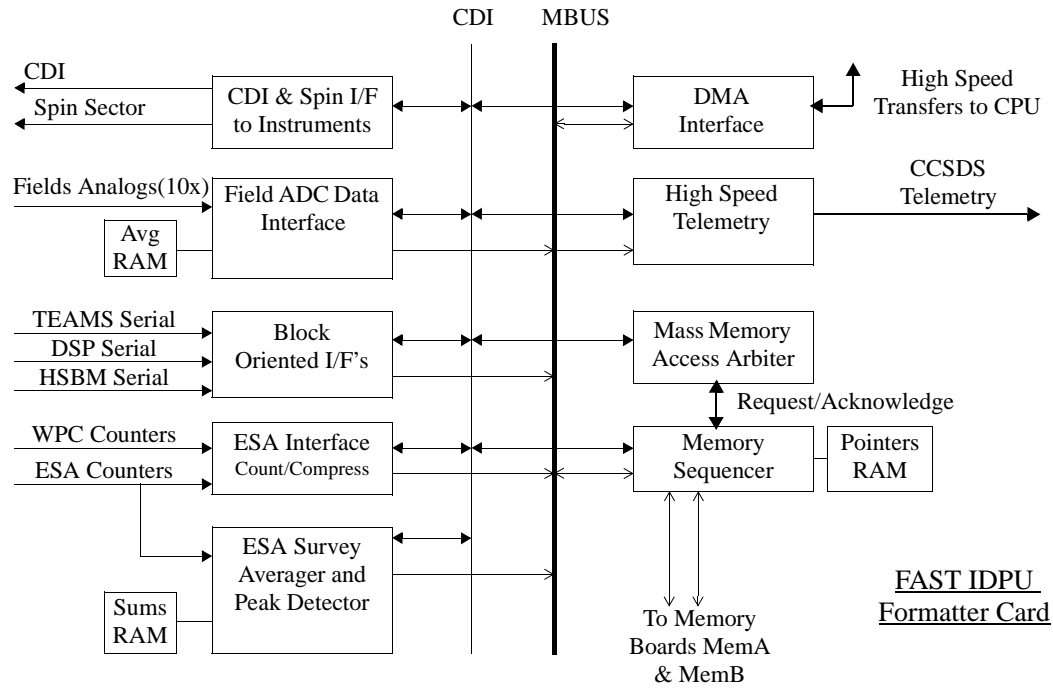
CDI
MBUS

CDI
Spin Sector
CDI & Spin I/F to Instruments
DMA Interface
High Speed Transfers to CPU

Fields Analogs(10x)
Field ADC Data Interface
Avg RAM
High Speed Telemetry
CCSDS Telemetry

TEAMS Serial
DSP Serial
HSBM Serial
Block Oriented I/F's
Mass Memory Access Arbiter
Request/Acknowledge

WPC Counters
ESA Counters
ESA Interface Count/Compress
Memory Sequencer
Pointers RAM

ESA Survey Averager and Peak Detector
Sums RAM
To Memory Boards MemA & MemB

FAST IDPU Formatter Card